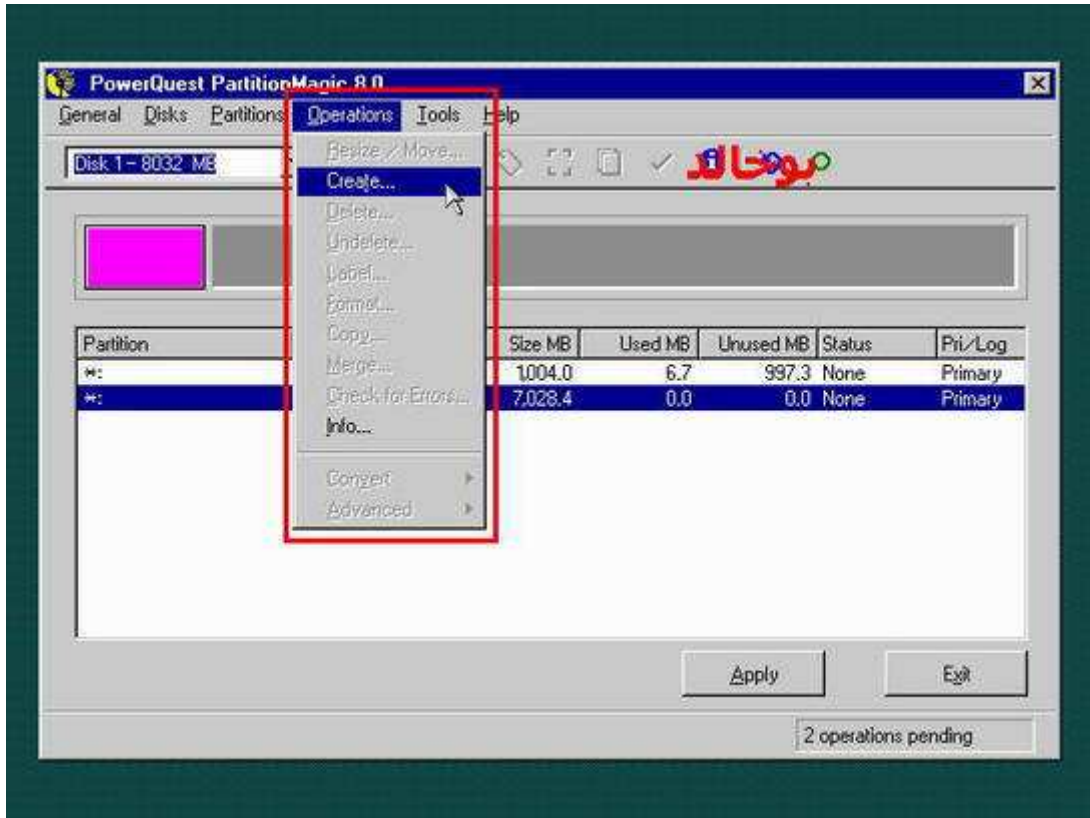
PowerQuest PartitionMagic 8.0

General Disks Partitions Operations Tools Help

Disk 1 - 8032 MB

Resize / Move...
Create...
Delete...
Undelete...
Label...
Format...
Copy...
Merge...
Check for Errors...
Info...
Convert
Advanced

موبوحالد

| Partition | Size MB | Used MB | Unused MB | Status | Pri/Log |
|---|---|---|---|---|---|
| *: | 1,004.0 | 6.7 | 997.3 | None | Primary |
| *: | 7,028.4 | 0.0 | 0.0 | None | Primary |

Apply

Exit

2 operations pending